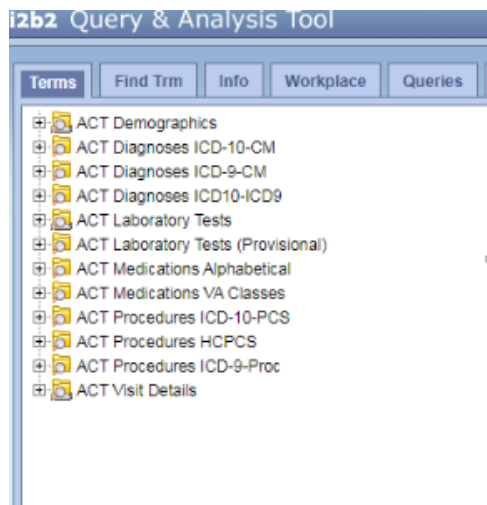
i2b2 Query & Analysis Tool

Terms | Find Trm | Info | Workplace | Queries

ACT Demographics
ACT Diagnoses ICD-10-CM
ACT Diagnoses ICD-9-CM
ACT Diagnoses ICD10-ICD9
ACT Laboratory Tests
ACT Laboratory Tests (Provisional)
ACT Medications Alphabetical
ACT Medications VA Classes
ACT Procedures ICD-10-PCS
ACT Procedures HCPCS
ACT Procedures ICD-9-Proc
ACT Visit Details